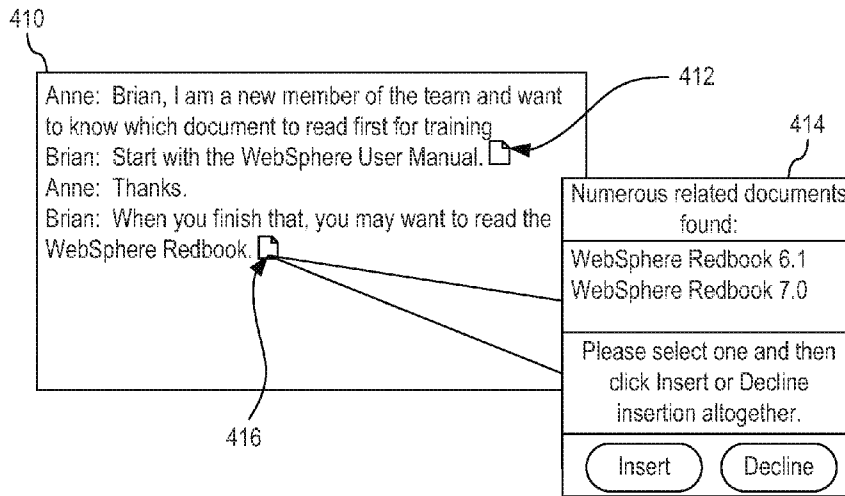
410

Anne: Brian, I am a new member of the team and want to know which document to read first for training

Brian: Start with the WebSphere User Manual.

Anne: Thanks.

Brian: When you finish that, you may want to read the WebSphere Redbook.

412

414

Numerous related documents found:

WebSphere Redbook 6.1
WebSphere Redbook 7.0

Please select one and then click Insert or Decline insertion altogether.

Insert

Decline

416